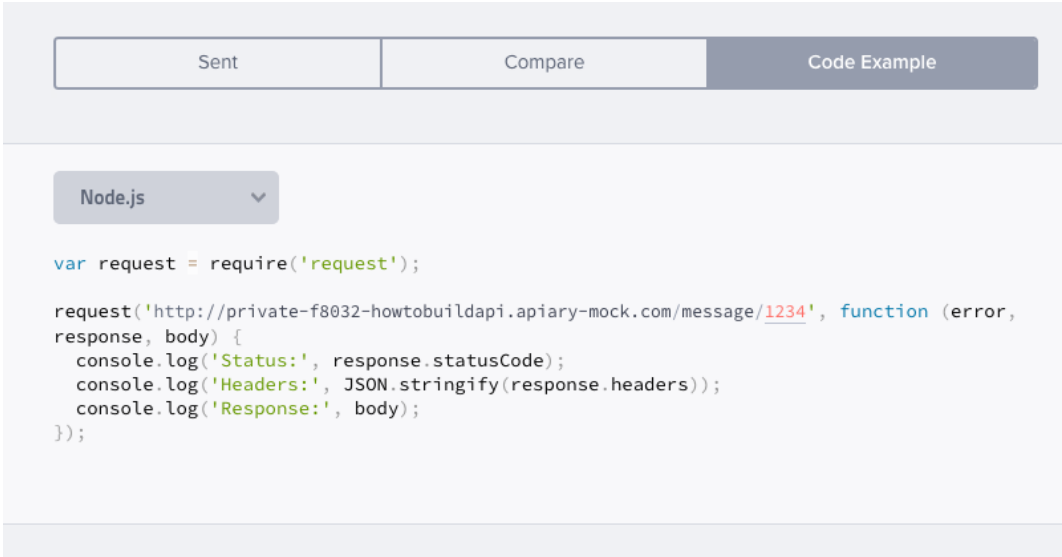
Sent | Compare | Code Example

Node.js

var request = require('request');

request('http://private-f8032-howtobuildapi.apiary-mock.com/message/1234', function (error, response, body) {
  console.log('Status:', response.statusCode);
  console.log('Headers:', JSON.stringify(response.headers));
  console.log('Response:', body);
});